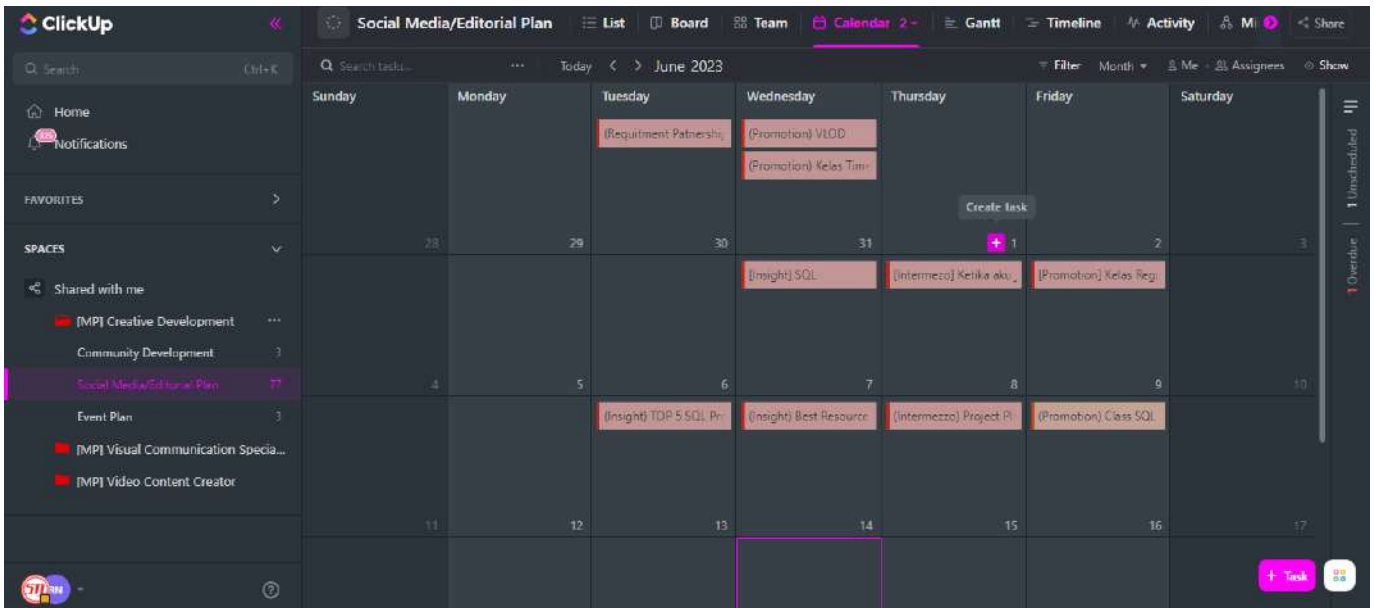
ClickUp

Q Search Ctrl+K

Home
Notifications

FAVORITES

SPACES

Shared with me
[MP] Creative Development
Community Development 3
Social Media/Editorial Plan 77
Event Plan 3
[MP] Visual Communication Specia...
[MP] Video Content Creator

Social Media/Editorial Plan | List | Board | Team | Calendar 2 | Gantt | Timeline | Activity | Mi | Share

Search tasks... Today < > June 2023 Filter Month Me Assignees Show

| Sunday | Monday | Tuesday | Wednesday | Thursday | Friday | Saturday |
|---|---|---|---|---|---|---|
| 28 | 29 | (Requitment Patnershi 30 | (Promotion) VLOD (Promotion) Kelas Tim 31 | Create task + 1 | 2 | 3 |
| 4 | 5 | 6 | [Insight] SQL 7 | (Intermezo) Ketika aku 8 | [Promotion] Kelas Regi 9 | 10 |
| 11 | 12 | (Insight) TOP 5 SQL Pr 13 | (Insight) Best Resource 14 | (Intermezzo) Project Pl 15 | (Promotion) Class SQL 16 | 17 |

1 Unscheduled
1 Overdue

+ Task